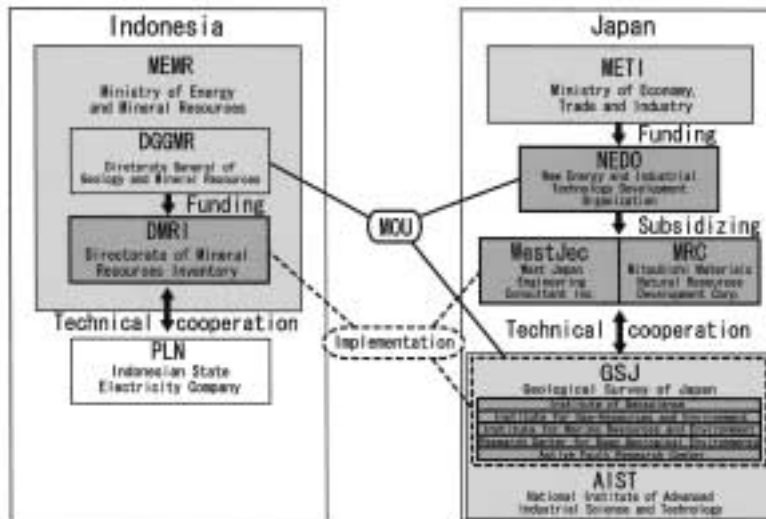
Indonesia

MEMR
Ministry of Energy and Mineral Resources

DGGMR
Directorate General of Geology and Mineral Resources

Funding

DMRI
Directorate of Mineral Resources Inventory

Technical cooperation

PLN
Indonesian State Electricity Company

MOU

Implementation

Japan

METI
Ministry of Economy, Trade and Industry

Funding

NEDO
New Energy and Industrial Technology Development Organization

Subsidizing

WestJec
West Japan Engineering Consultant Inc.

MRC
Mitsubishi Materials Natural Resource Development Corp.

Technical cooperation

GSJ
Geological Survey of Japan

Institute of Geoscience
Institute for Geo-Resources and Environment
Institute for Marine Resources and Environment
Research Center for Deep Geological Environments
Active Fault Research Center

AIST
National Institute of Advanced Industrial Science and Technology